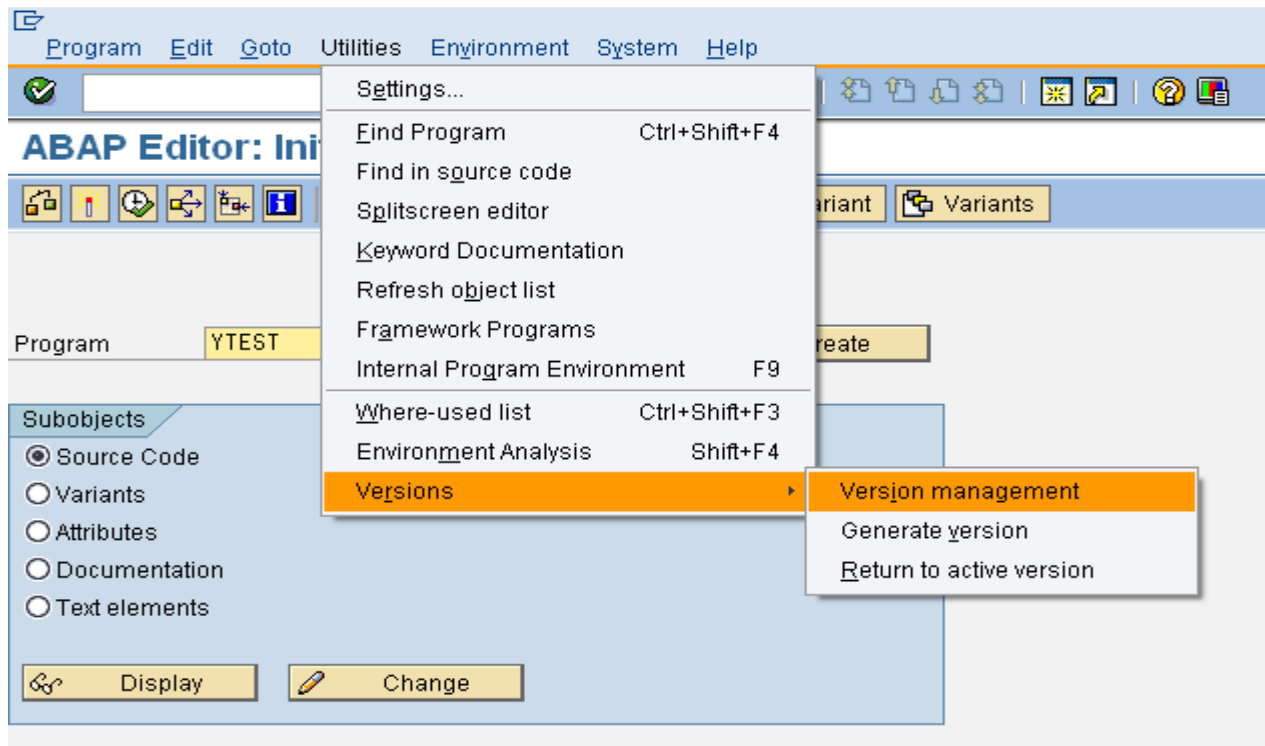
Program Edit Goto Utilities Environment System Help

ABAP Editor: Ini

ariant
Variants

Program YTEST
reate

Subobjects
Source Code
Variants
Attributes
Documentation
Text elements

Display
Change

Settings...
Find Program Ctrl+Shift+F4
Find in source code
Splitscreen editor
Keyword Documentation
Refresh object list
Framework Programs
Internal Program Environment F9
Where-used list Ctrl+Shift+F3
Environment Analysis Shift+F4
Versions

Version management
Generate version
Return to active version